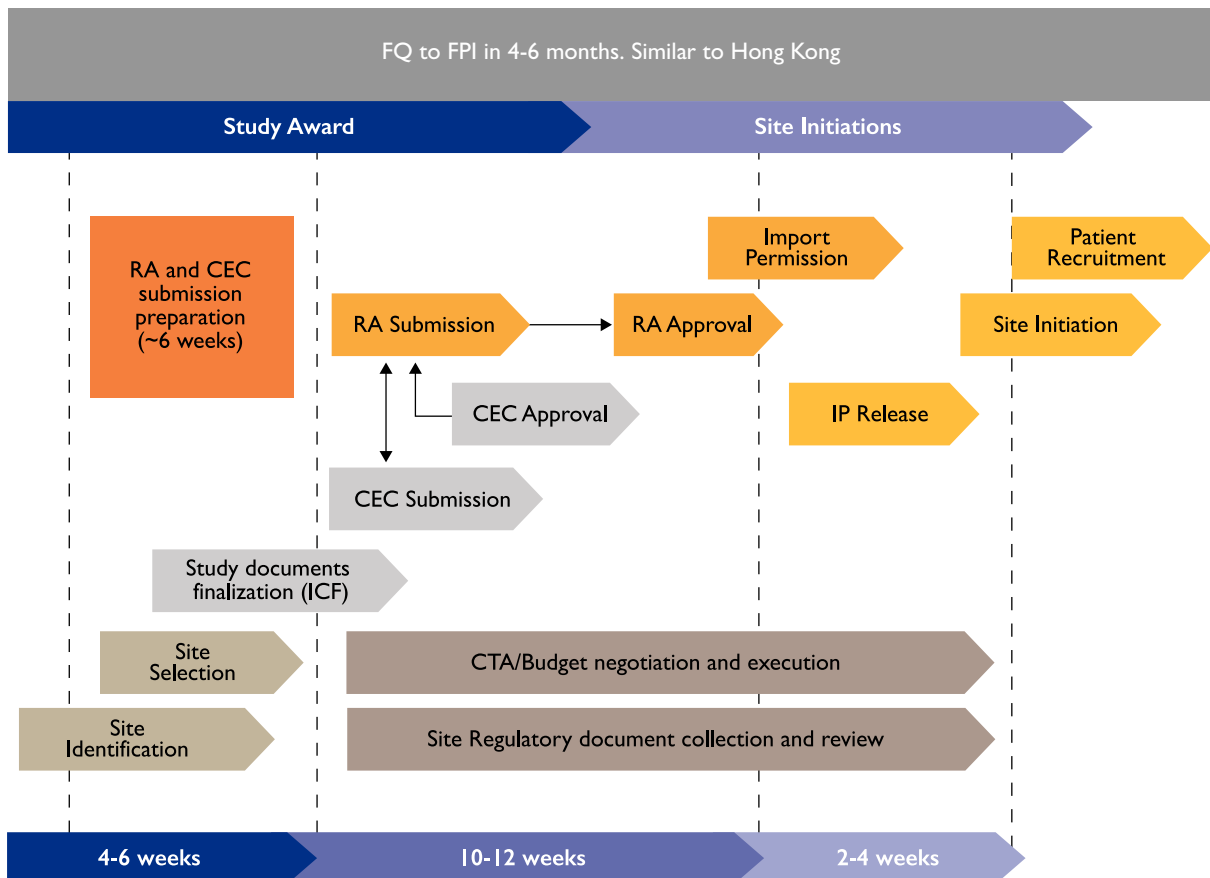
FQ to FPI in 4-6 months. Similar to Hong Kong

Study Award

Site Initiations

RA and CEC submission preparation (~6 weeks)

Import Permission

Patient Recruitment

RA Submission

RA Approval

Site Initiation

CEC Approval

IP Release

CEC Submission

Study documents finalization (ICF)

Site Selection

CTA/Budget negotiation and execution

Site Identification

Site Regulatory document collection and review

4-6 weeks

10-12 weeks

2-4 weeks